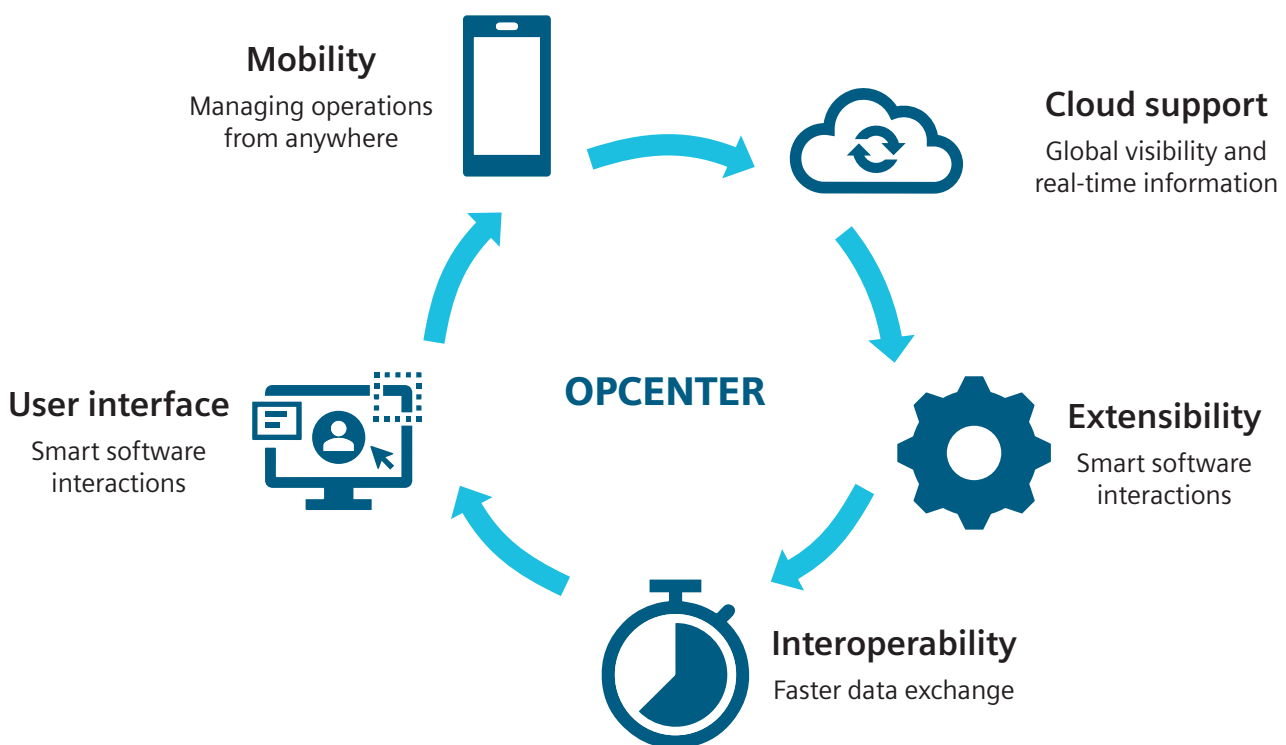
Mobility
Managing operations from anywhere

Cloud support
Global visibility and real-time information

OPCENTER

User interface
Smart software interactions

Extensibility
Smart software interactions

Interoperability
Faster data exchange